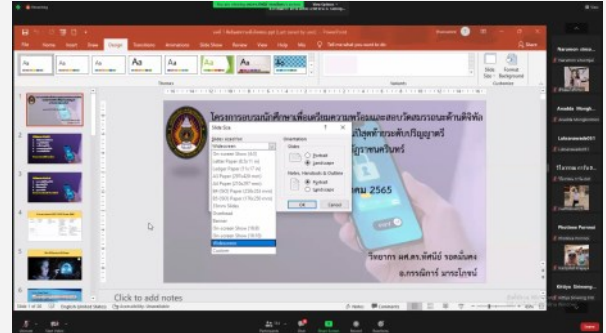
Slide Size

Slide sizes for:

Widescreen

On-screen Show (4:3)
Letter Paper (8.5x11 in)
Ledger Paper (11x17 in)
A3 Paper (297x420 mm)
A4 Paper (210x297 mm)
B4 (ISO) Paper (250x353 mm)
B5 (ISO) Paper (176x250 mm)
35mm Slides
Overhead
Banner
On-screen Show (16:9)
On-screen Show (16:10)
Widescreen
Custom

Orientation

Slides

Portrait

Landscape

Notes, Handouts & Outlines

Portrait

Landscape

OK

Cancel

2565

Click to add notes

Design

Transitions

Animations

Slide Show

Review

View

Help

Format Background

Slide Size